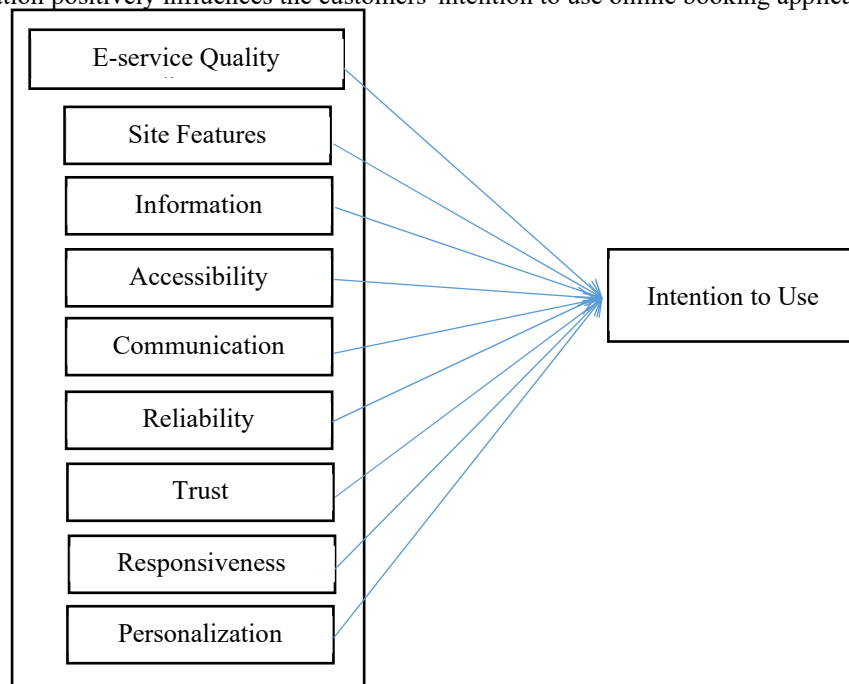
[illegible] positively influences the customers' intention to use online booking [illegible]

E-service Quality

Site Features

Information

Accessibility

Communication

Reliability

Trust

Responsiveness

Personalization

Intention to Use